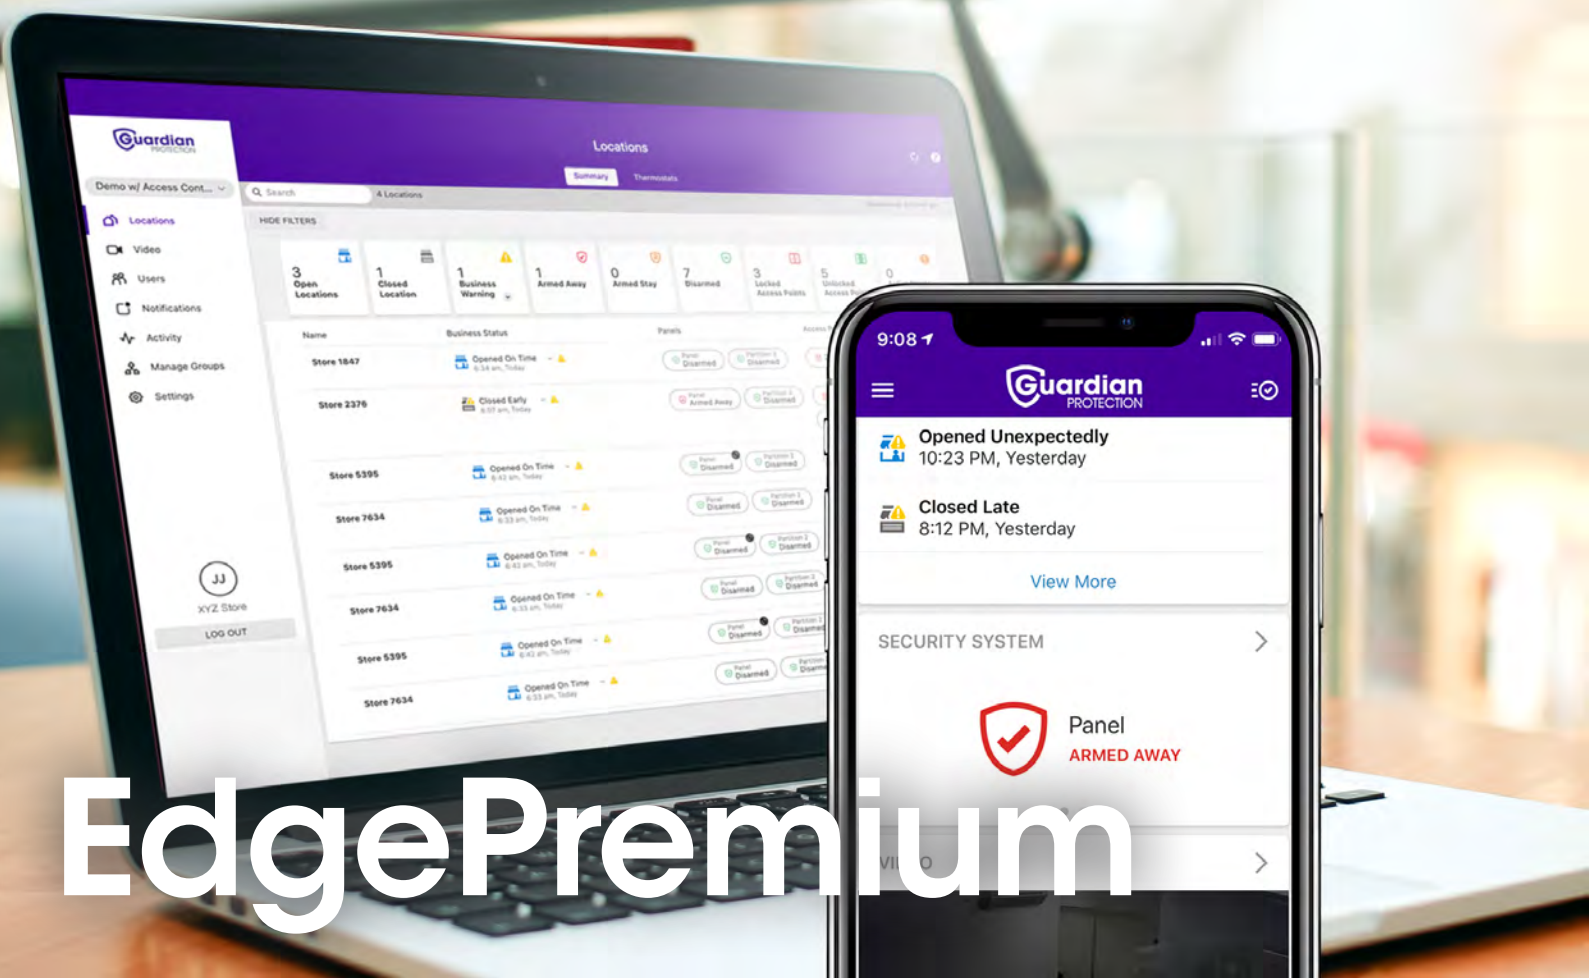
Guardian PROTECTION

Demo w/ Access Cont...

Locations
Video
Users
Notifications
Activity
Manage Groups
Settings

JJ
XYZ Store
LOG OUT

Locations
Summary Thermostats
Search 4 Locations
HIDE FILTERS

3 Open Locations
1 Closed Location
1 Business Warning
1 Armed Away
0 Armed Stay
7 Disarmed
3 Locked Access Points
5 Unlocked Access Points
0

Name Business Status Panels

Store 1847 Opened On Time
Store 2376 Closed Early
Store 5395 Opened On Time
Store 7634 Opened On Time
Store 5395 Opened On Time
Store 7634 Opened On Time
Store 5395 Opened On Time
Store 7634 Opened On Time

9:08

Guardian PROTECTION

Opened Unexpectedly
10:23 PM, Yesterday

Closed Late
8:12 PM, Yesterday

View More

SECURITY SYSTEM

Panel
ARMED AWAY

VI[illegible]O

EdgePremium